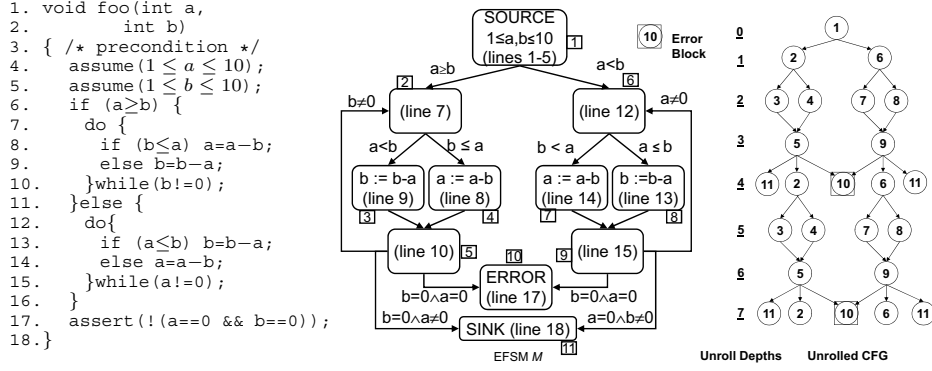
1. void foo(int a,
2. int b)
3. { /* precondition */
4. assume($1 \leq a \leq 10$);
5. assume($1 \leq b \leq 10$);
6. if (a$\geq$b) {
7. do {
8. if (b$\leq$a) a=a−b;
9. else b=b−a;
10. }while(b!=0);
11. }else {
12. do{
13. if (a$\leq$b) b=b−a;
14. else a=a−b;
15. }while(a!=0);
16. }
17. assert(!(a==0 && b==0));
18.}

SOURCE
1≤a,b≤10
(lines 1-5)
1

10 Error Block

a≥b
2
a<b
6
b≠0
(line 7)
(line 12)
a≠0
a<b
b ≤ a
b < a
a ≤ b
b := b-a
(line 9)
a := a-b
(line 8)
a := a-b
(line 14)
b :=b-a
(line 13)
3
4
7
8
(line 10)
5
10
9
(line 15)
ERROR
(line 17)
b=0∧a=0
b=0∧a=0
b=0∧a≠0
a=0∧b≠0
SINK (line 18)
11
EFSM $M$

0
1
2
3
4
5
6
7

1
2 6
3 4 7 8
5 9
11 2 10 6 11
3 4 7 8
5 9
11 2 10 6 11

Unroll Depths
Unrolled CFG